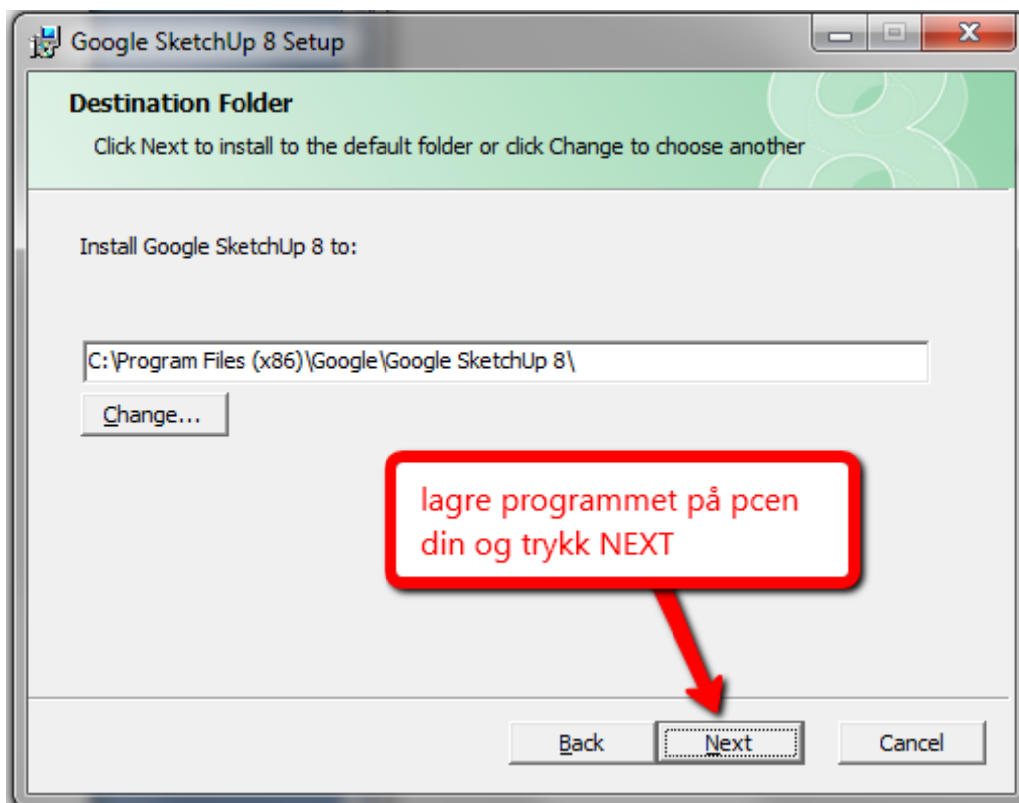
Google SketchUp 8 Setup

Destination Folder

Click Next to install to the default folder or click Change to choose another

Install Google SketchUp 8 to:

C:\Program Files (x86)\Google\Google SketchUp 8\

Change...

lagre programmet på pcen din og trykk NEXT

Back

Next

Cancel